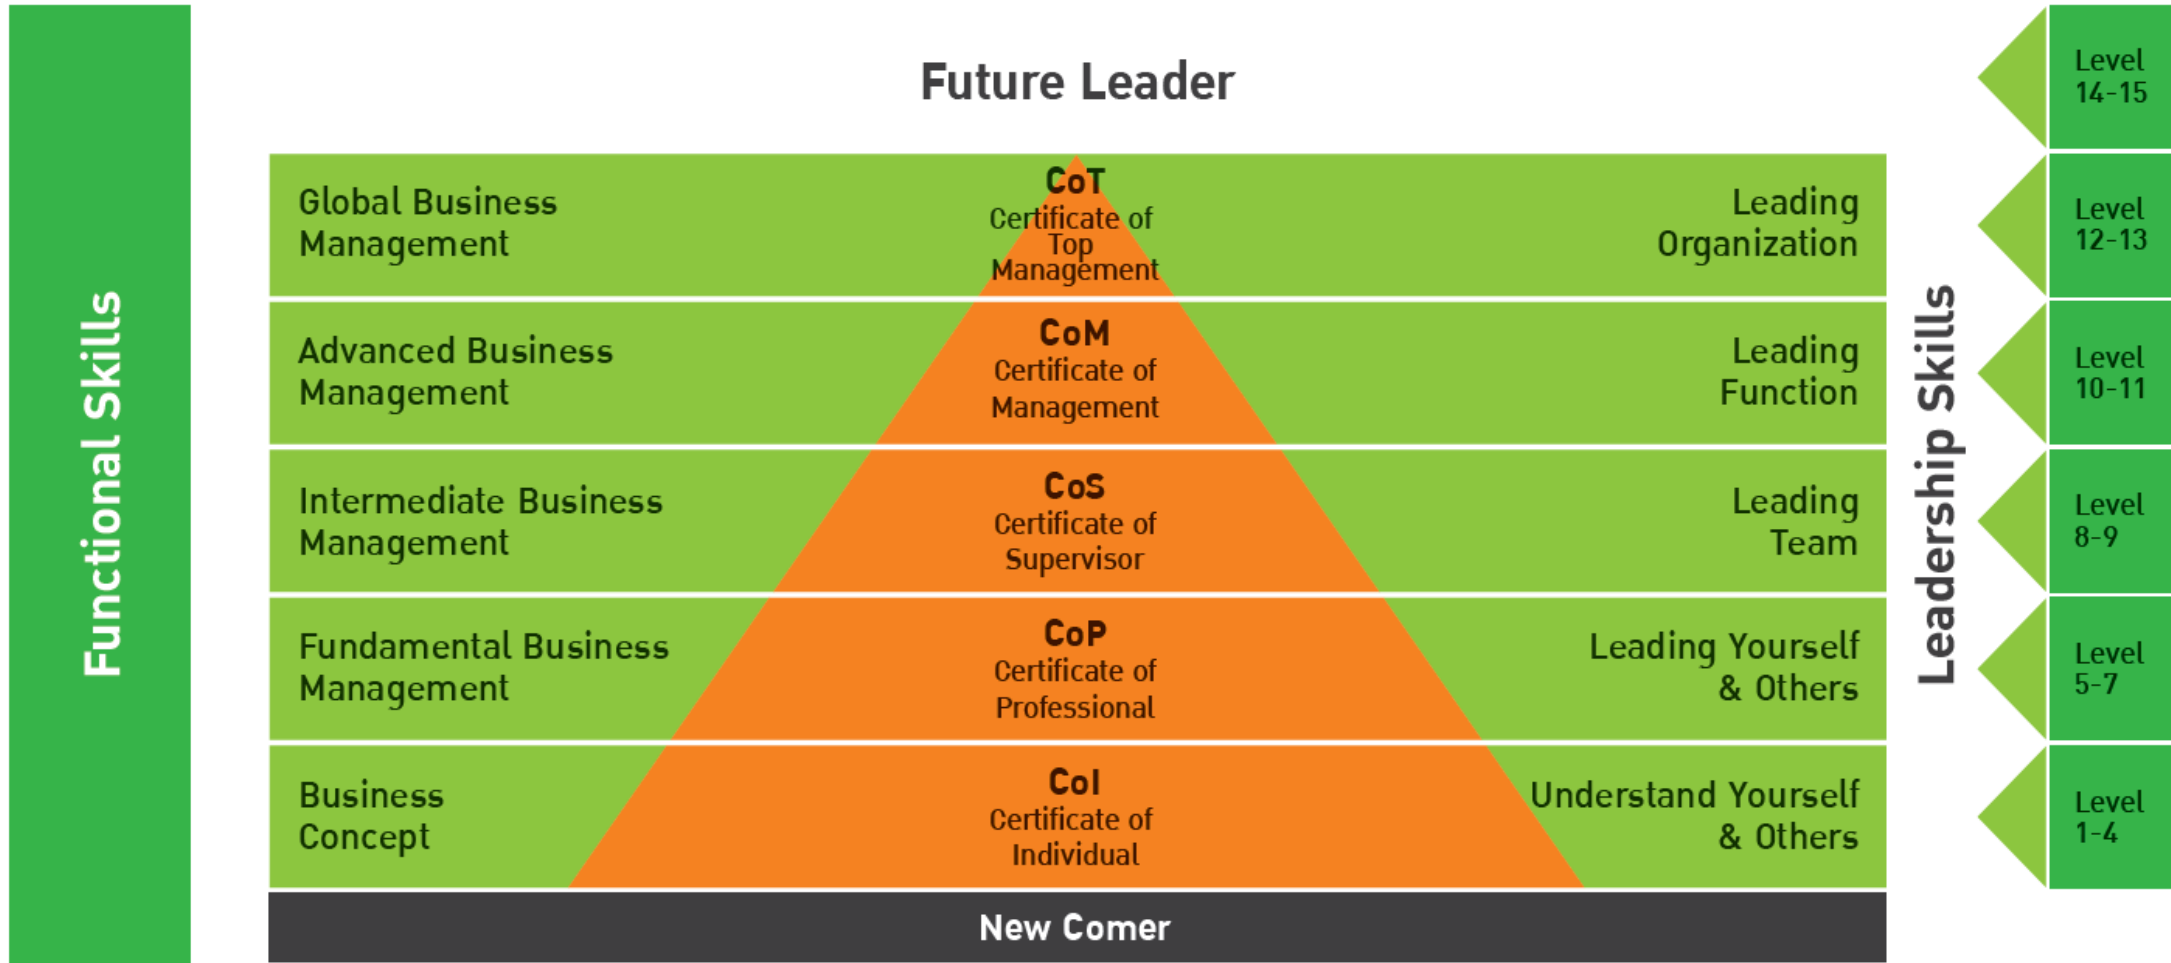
Functional Skills

Future Leader

| | | |
|---|---|---|
| Global Business Management | CoT Certificate of Top Management | Leading Organization |
| Advanced Business Management | CoM Certificate of Management | Leading Function |
| Intermediate Business Management | CoS Certificate of Supervisor | Leading Team |
| Fundamental Business Management | CoP Certificate of Professional | Leading Yourself & Others |
| Business Concept | CoI Certificate of Individual | Understand Yourself & Others |

New Comer

Leadership Skills

Level 14-15

Level 12-13

Level 10-11

Level 8-9

Level 5-7

Level 1-4